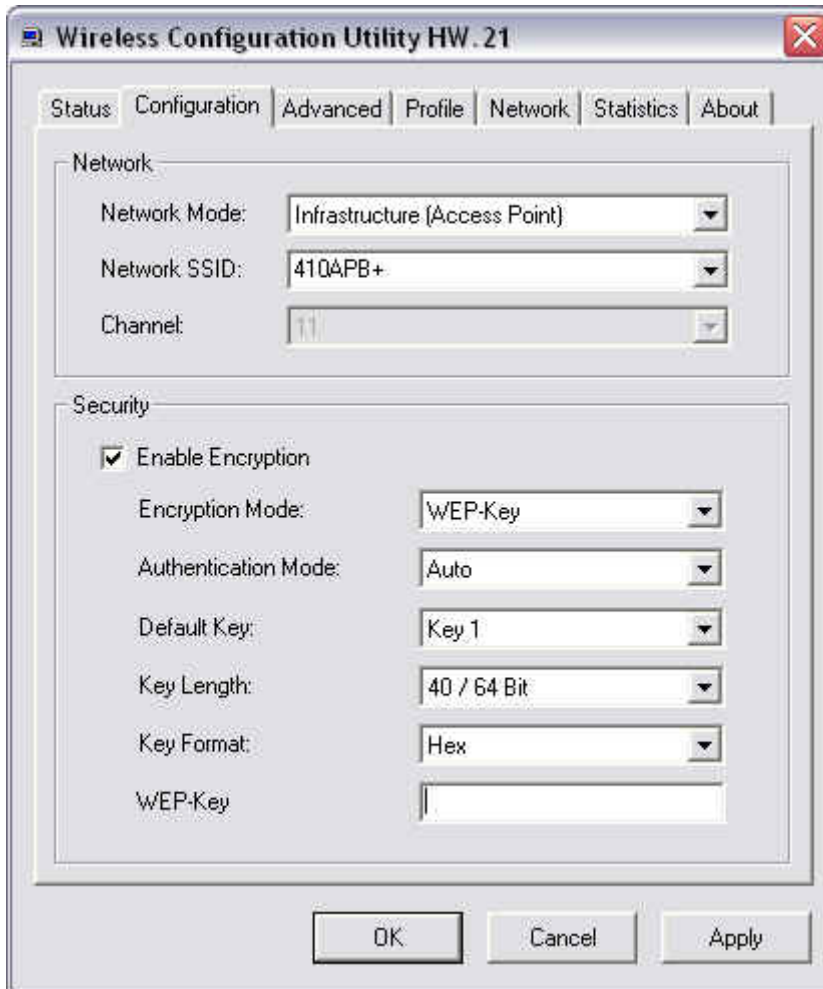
Wireless Configuration Utility HW. 21

Status | Configuration | Advanced | Profile | Network | Statistics | About

Network

Network Mode: Infrastructure (Access Point)

Network SSID: 410APB+

Channel: 11

Security

Enable Encryption

Encryption Mode: WEP-Key

Authentication Mode: Auto

Default Key: Key 1

Key Length: 40 / 64 Bit

Key Format: Hex

WEP-Key

OK Cancel Apply